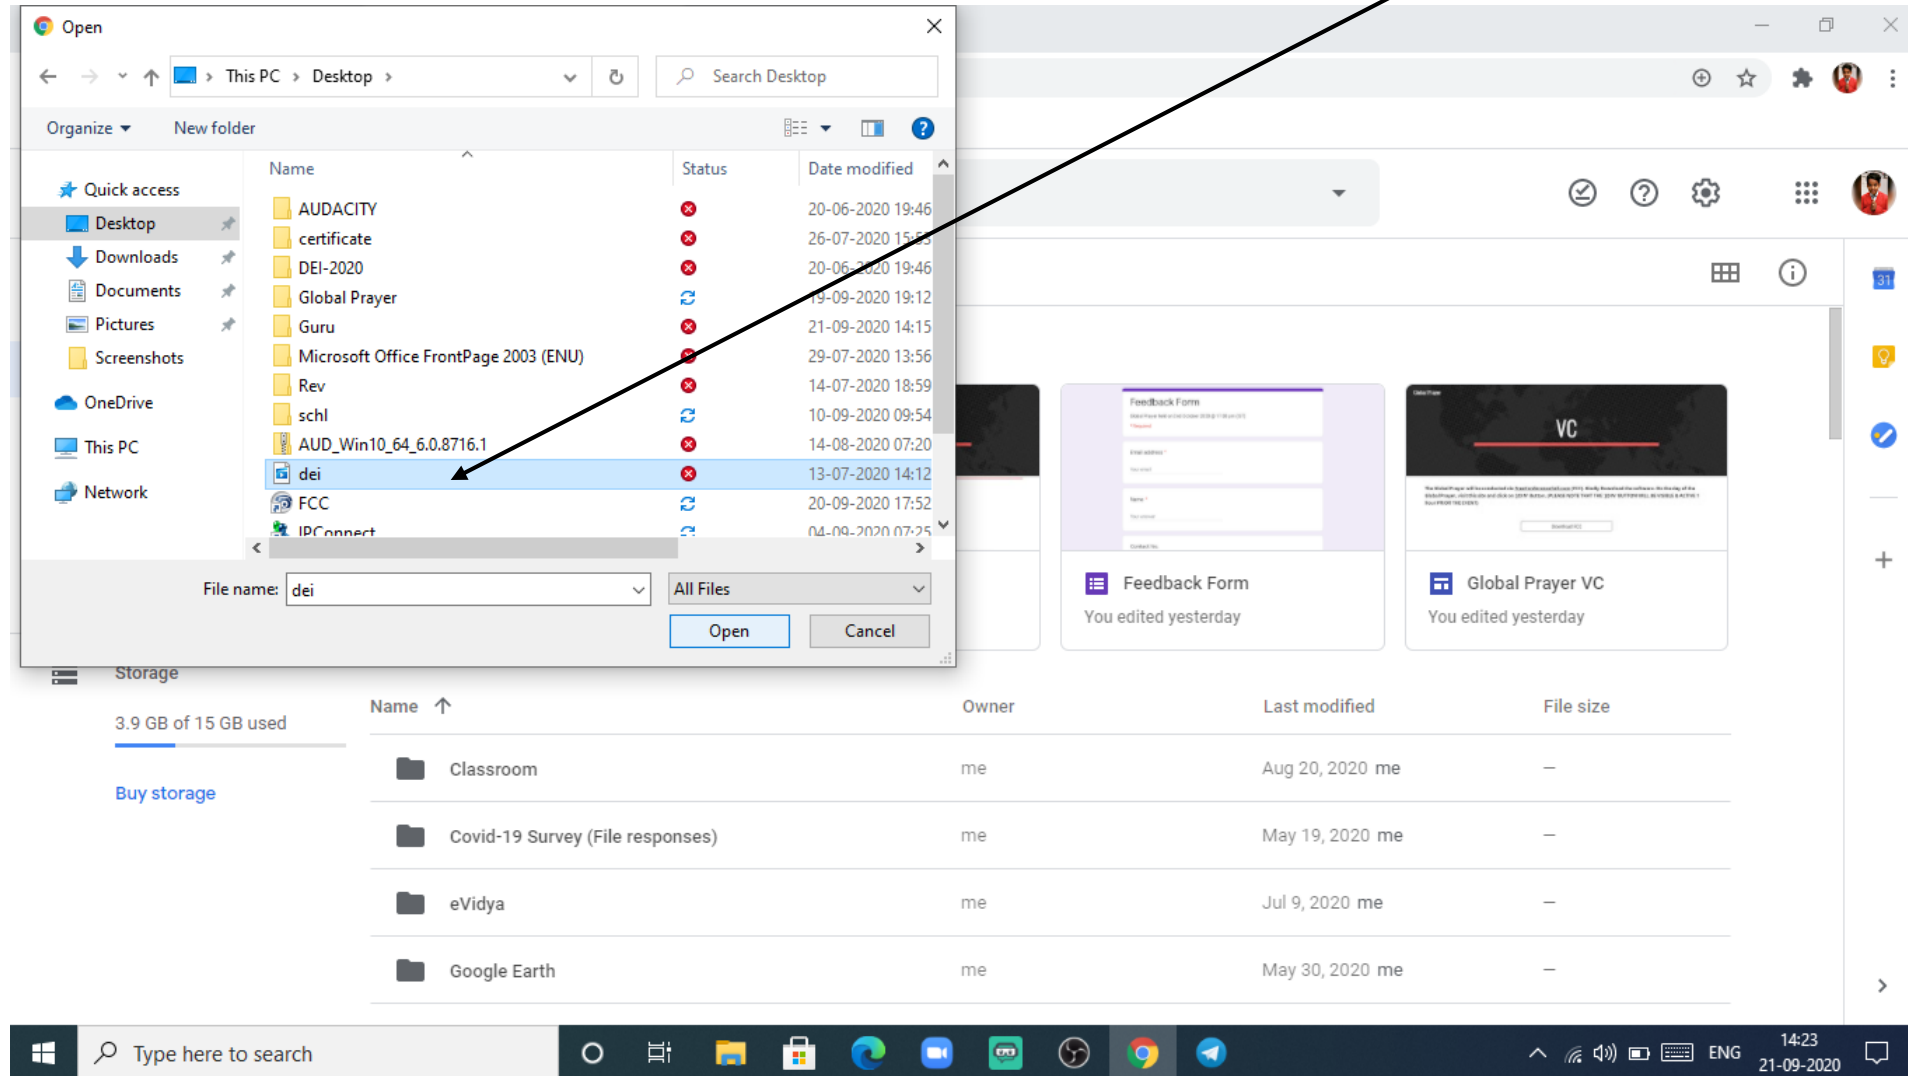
Open

This PC > Desktop >

Search Desktop

Organize ▾ New folder

Quick access
Desktop
Downloads
Documents
Pictures
Screenshots
OneDrive
This PC
Network

| Name | Status | Date modified |
|---|---|---|
| AUDACITY | | 20-06-2020 19:46 |
| certificate | | 26-07-2020 15:53 |
| DEI-2020 | | 20-06-2020 19:46 |
| Global Prayer | | 19-09-2020 19:12 |
| Guru | | 21-09-2020 14:15 |
| Microsoft Office FrontPage 2003 (ENU) | | 29-07-2020 13:56 |
| Rev | | 14-07-2020 18:59 |
| schl | | 10-09-2020 09:54 |
| AUD_Win10_64_6.0.8716.1 | | 14-08-2020 07:20 |
| dei | | 13-07-2020 14:12 |
| FCC | | 20-09-2020 17:52 |
| IPConnect | | 04-09-2020 07:25 |

File name: dei
All Files
Open Cancel

Feedback Form
You edited yesterday

VC
Global Prayer VC
You edited yesterday

Storage
3.9 GB of 15 GB used
Buy storage

| Name | Owner | Last modified | File size |
|---|---|---|---|
| Classroom | me | Aug 20, 2020 me | – |
| Covid-19 Survey (File responses) | me | May 19, 2020 me | – |
| eVidya | me | Jul 9, 2020 me | – |
| Google Earth | me | May 30, 2020 me | – |

Type here to search
ENG 14:23 21-09-2020